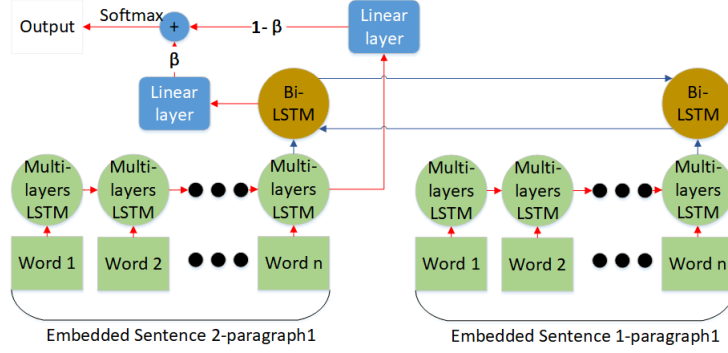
Output

Softmax

+

1- β

Linear layer

β

Linear layer

Bi-LSTM

Bi-LSTM

Multi-layers LSTM

Multi-layers LSTM

Multi-layers LSTM

Multi-layers LSTM

Multi-layers LSTM

Multi-layers LSTM

Word 1

Word 2

Word n

Word 1

Word 2

Word n

Embedded Sentence 2-paragraph1

Embedded Sentence 1-paragraph1